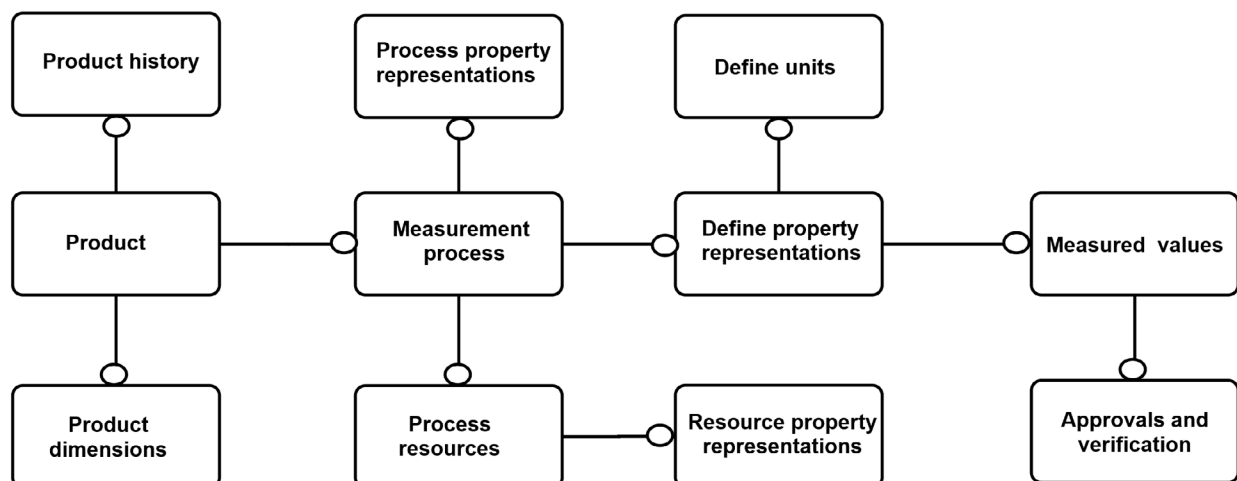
Product history

Process property representations

Define units

Product

Measurement process

Define property representations

Measured values

Product dimensions

Process resources

Resource property representations

Approvals and verification